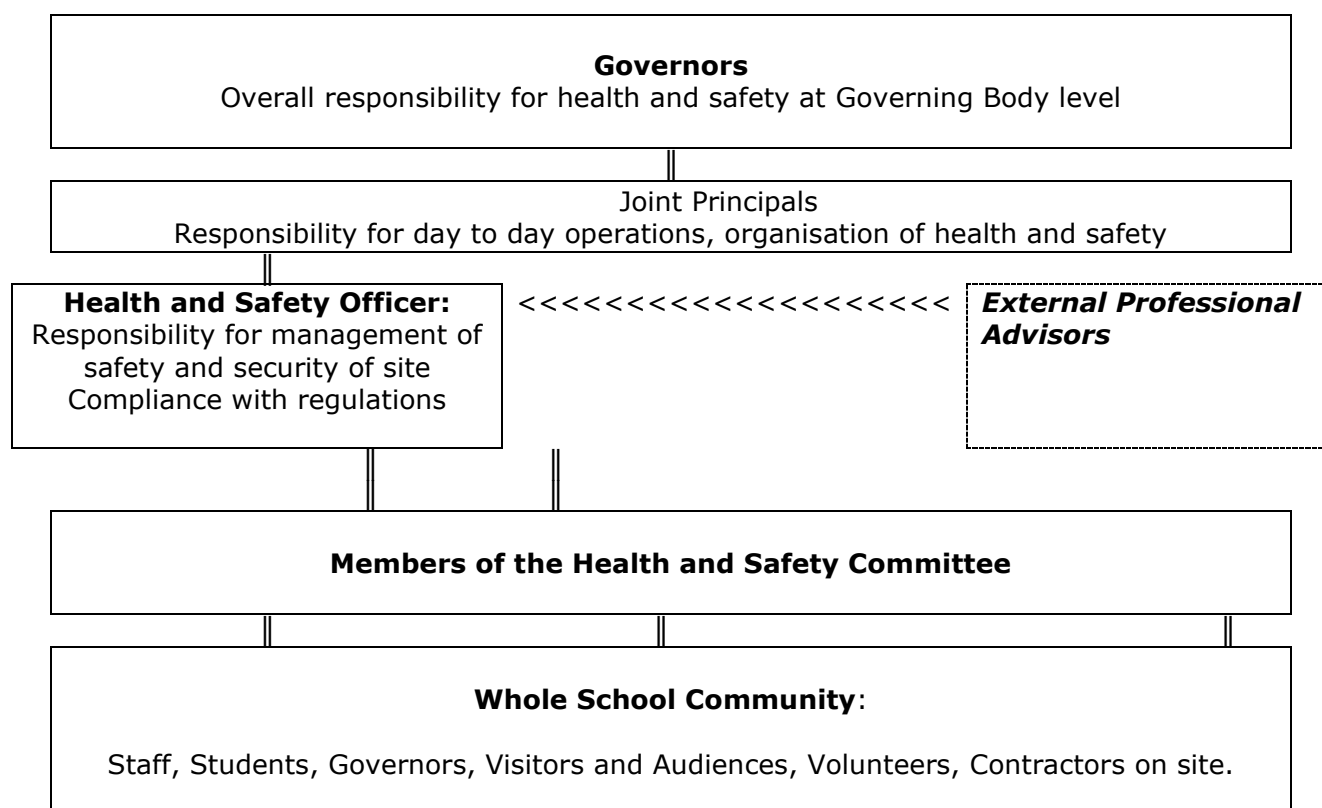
**Governors**
Overall responsibility for health and safety at Governing Body level

Joint Principals
Responsibility for day to day operations, organisation of health and safety

**Health and Safety Officer:**
Responsibility for management of safety and security of site
Compliance with regulations

<<<<<<<<<<<<<<<<<<<<<

***External Professional Advisors***

**Members of the Health and Safety Committee**

**Whole School Community**:

Staff, Students, Governors, Visitors and Audiences, Volunteers, Contractors on site.